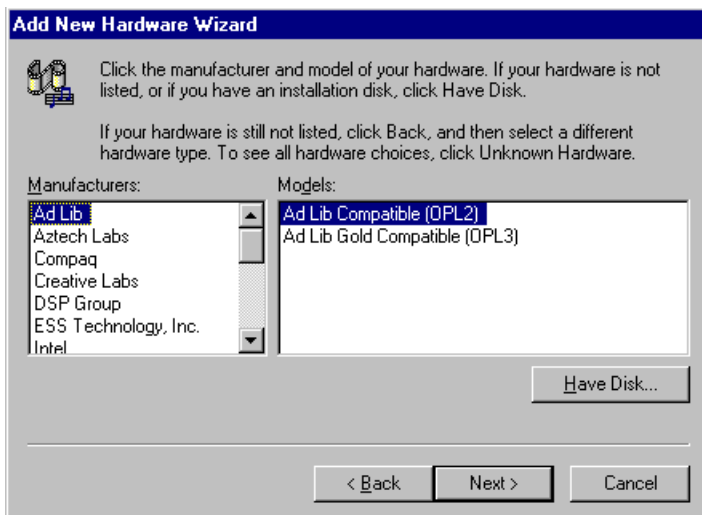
Add New Hardware Wizard

Click the manufacturer and model of your hardware. If your hardware is not listed, or if you have an installation disk, click Have Disk.

If your hardware is still not listed, click Back, and then select a different hardware type. To see all hardware choices, click Unknown Hardware.

Manufacturers:
Ad Lib
Aztech Labs
Compaq
Creative Labs
DSP Group
ESS Technology, Inc.
Intel

Models:
Ad Lib Compatible (OPL2)
Ad Lib Gold Compatible (OPL3)

Have Disk...

< Back
Next >
Cancel